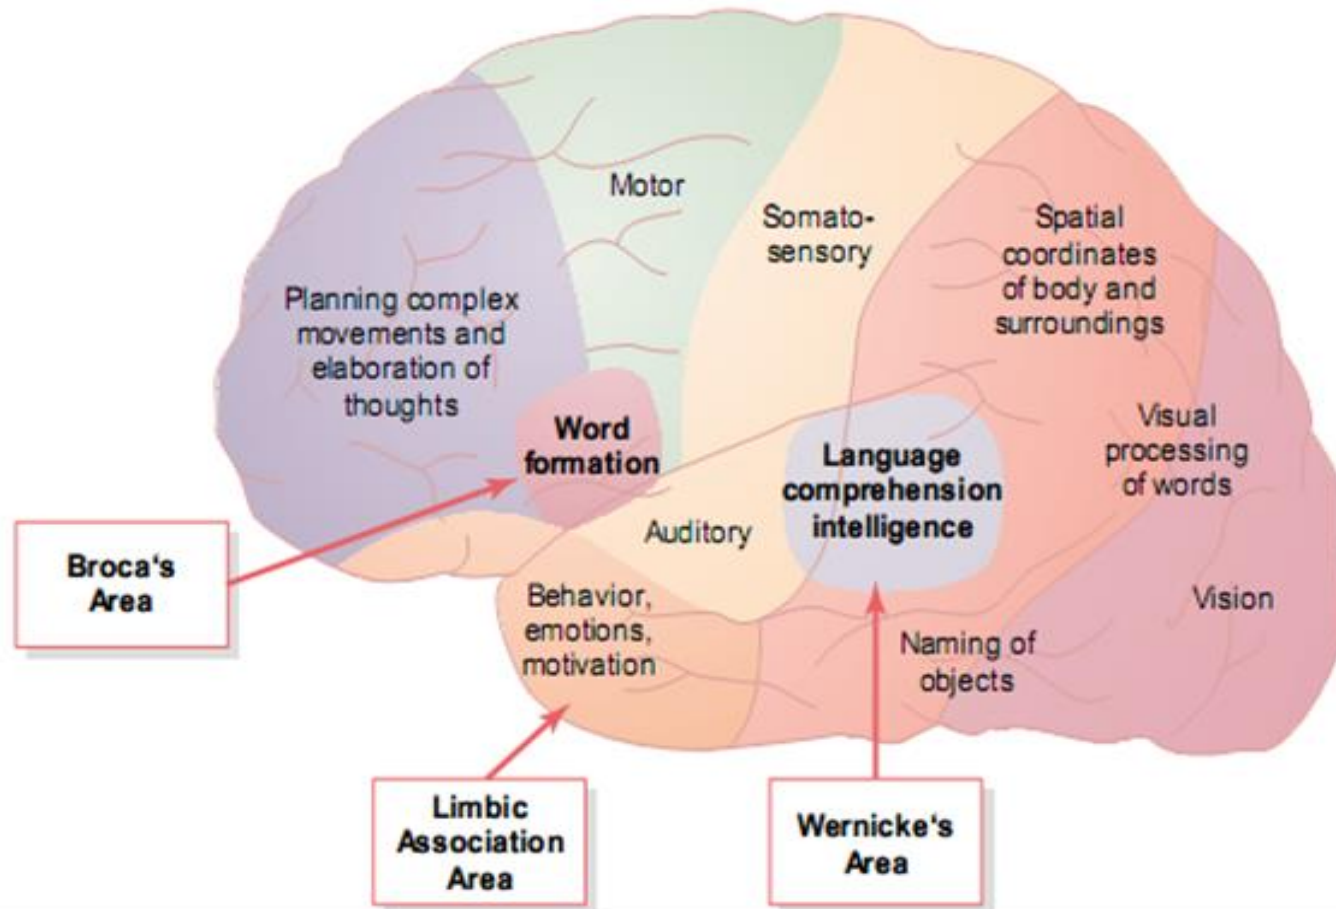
Motor

Somatosensory

Spatial coordinates of body and surroundings

Planning complex movements and elaboration of thoughts

Word formation

Language comprehension intelligence

Visual processing of words

Auditory

Broca's Area

Behavior, emotions, motivation

Vision

Naming of objects

Limbic Association Area

Wernicke's Area